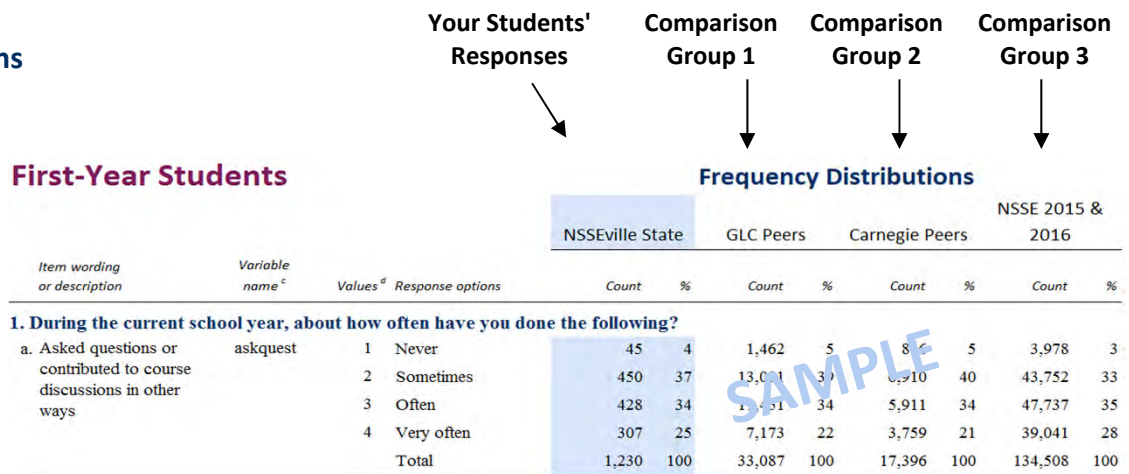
ns

Your Students' Responses

Comparison Group 1

Comparison Group 2

Comparison Group 3

First-Year Students

Frequency Distributions

| Item wording or description | Variable name $^c$ | Values $^d$ | Response options | NSSEville State Count | NSSEville State % | GLC Peers Count | GLC Peers % | Carnegie Peers Count | Carnegie Peers % | NSSE 2015 & 2016 Count | NSSE 2015 & 2016 % |
|---|---|---|---|---|---|---|---|---|---|---|---|
| **1. During the current school year, about how often have you done the following?** | | | | | | | | | | | |
| a. Asked questions or contributed to course discussions in other ways | askquest | 1 | Never | 45 | 4 | 1,462 | 5 | 8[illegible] | 5 | 3,978 | 3 |
| | | 2 | Sometimes | 450 | 37 | 13,0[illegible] | 3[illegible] | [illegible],910 | 40 | 43,752 | 33 |
| | | 3 | Often | 428 | 34 | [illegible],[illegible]1 | 34 | 5,911 | 34 | 47,737 | 35 |
| | | 4 | Very often | 307 | 25 | 7,173 | 22 | 3,759 | 21 | 39,041 | 28 |
| | | | Total | 1,230 | 100 | 33,087 | 100 | 17,396 | 100 | 134,508 | 100 |

SAMPLE